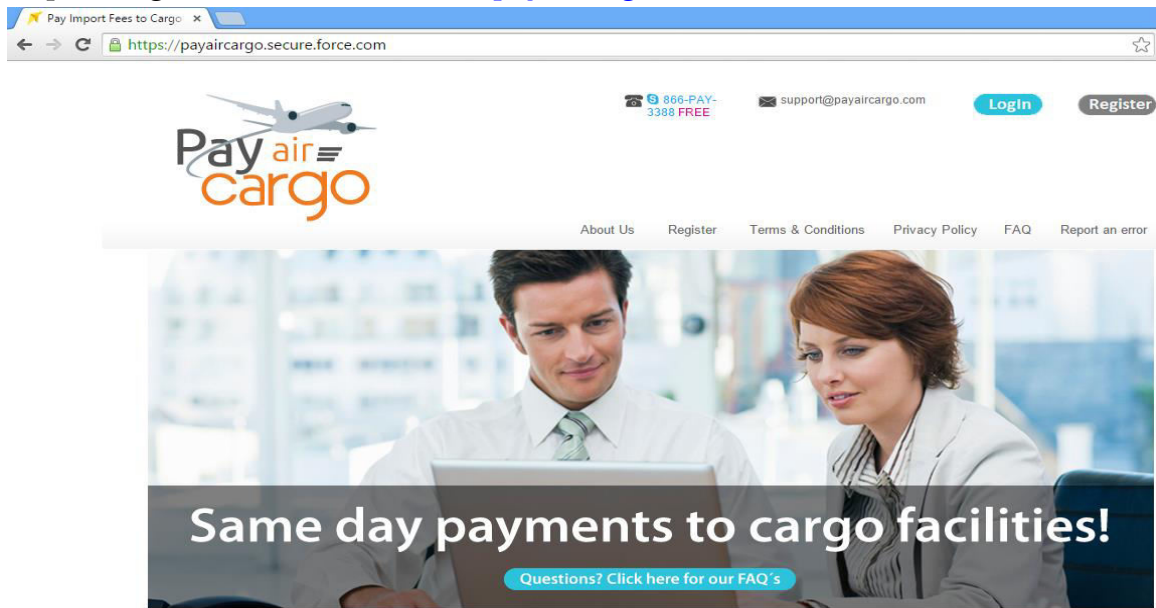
Pay Import Fees to Cargo ×

https://payaircargo.secure.force.com

Pay air cargo

866-PAY-3388 FREE

support@payaircargo.com

Login

Register

About Us Register Terms & Conditions Privacy Policy FAQ Report an error

Same day payments to cargo facilities!

Questions? Click here for our FAQ´s